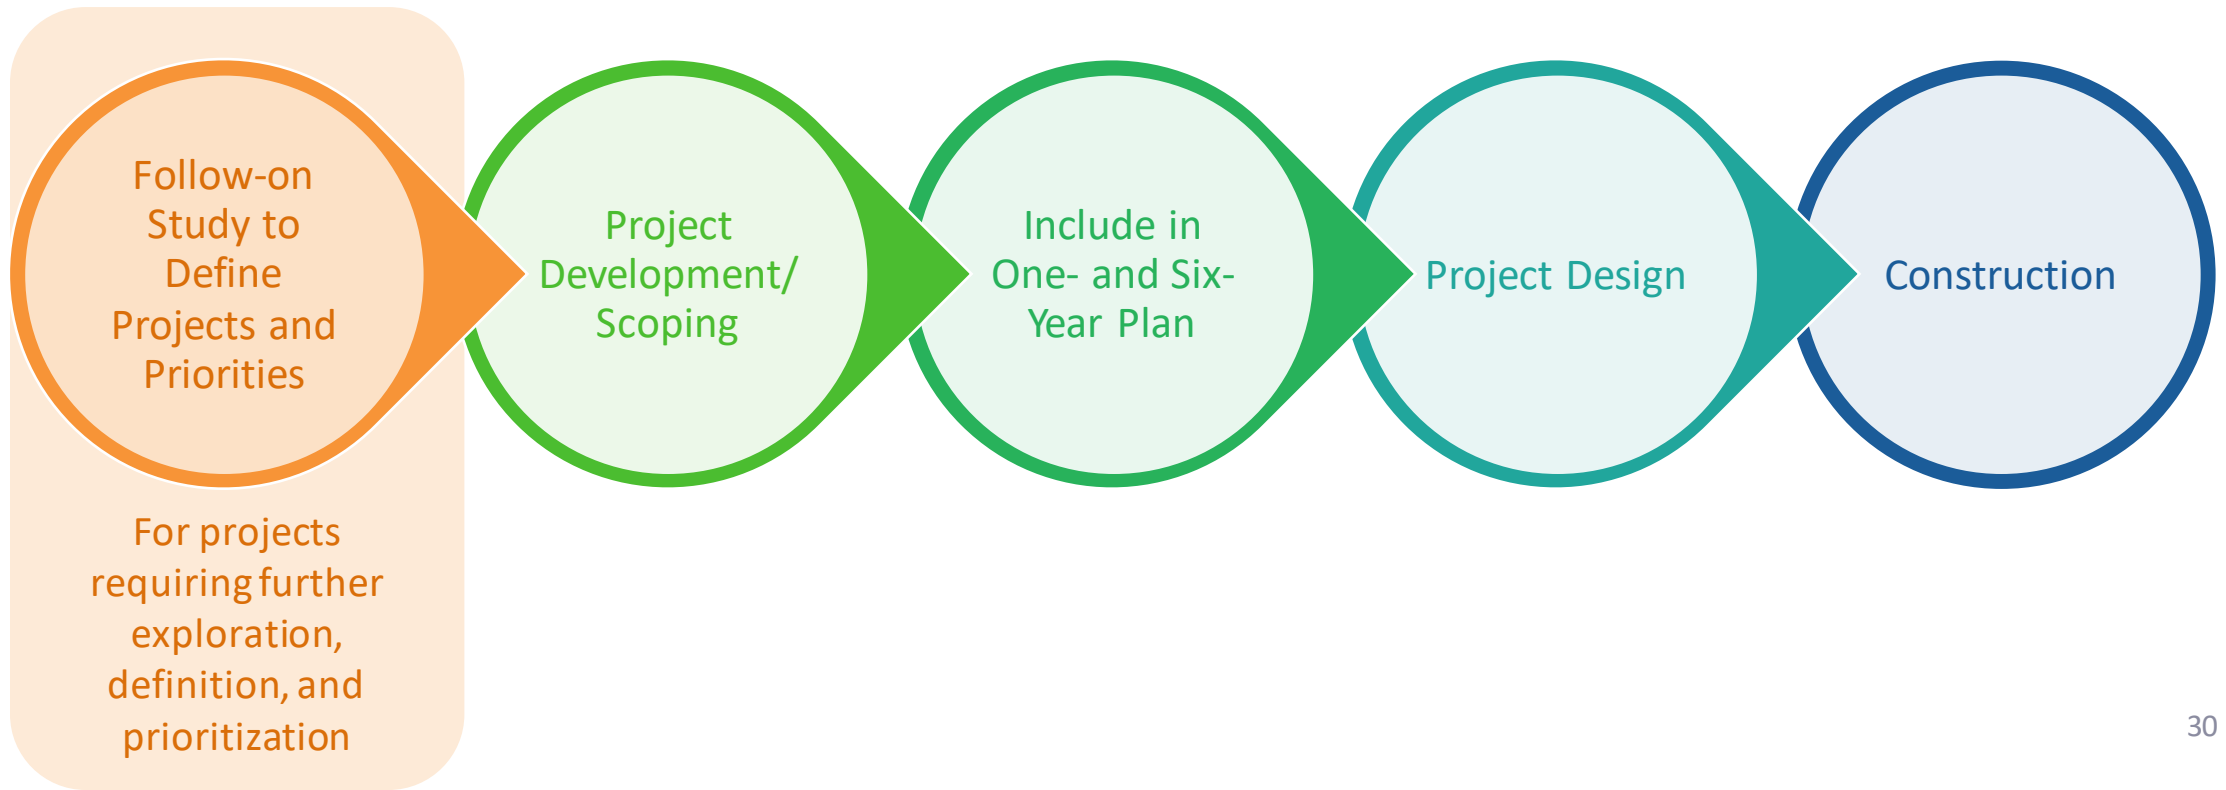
Follow-on Study to Define Projects and Priorities

Project Development/ Scoping

Include in One- and Six-Year Plan

Project Design

Construction

For projects requiring further exploration, definition, and prioritization

30